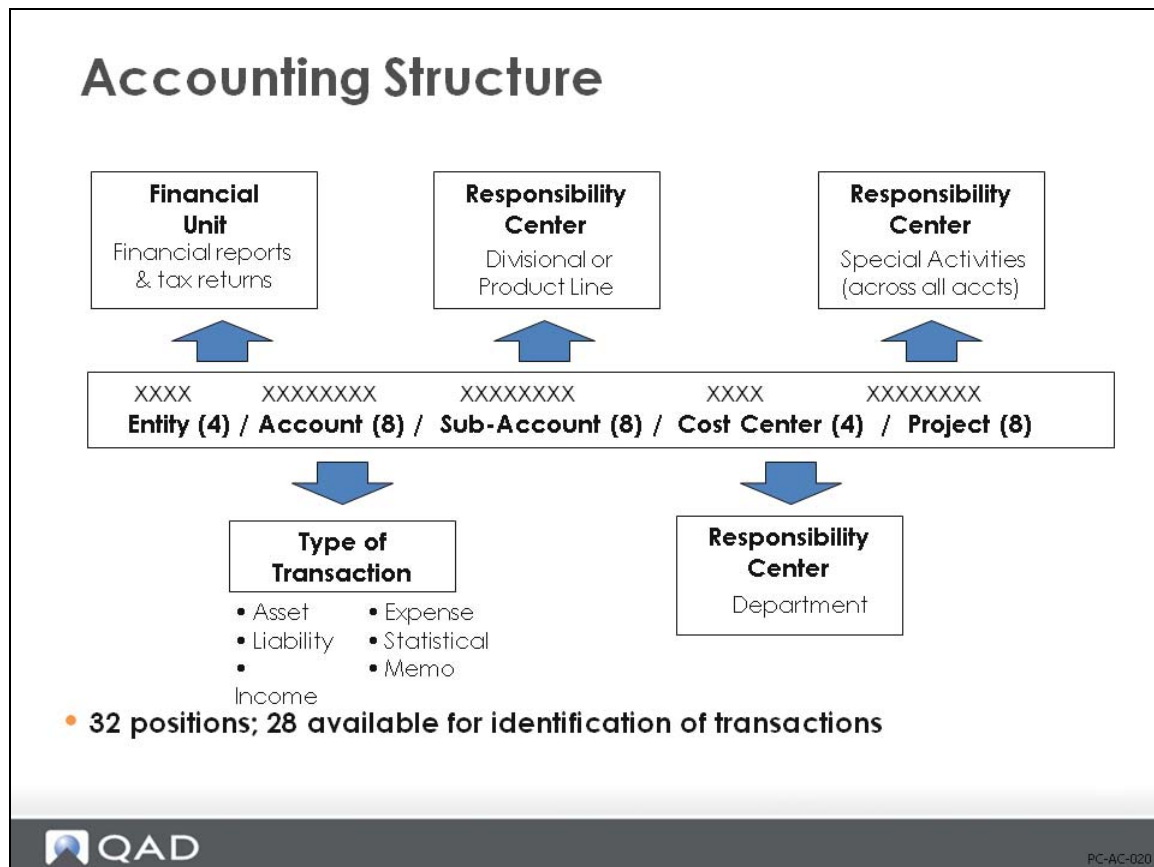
Accounting Structure

**Financial Unit**
Financial reports & tax returns

**Responsibility Center**
Divisional or Product Line

**Responsibility Center**
Special Activities (across all accts)

XXXX XXXXXXXX XXXXXXXX XXXX XXXXXXXX
**Entity (4) / Account (8) / Sub-Account (8) / Cost Center (4) / Project (8)**

**Type of Transaction**
• Asset
• Liability
• Income
• Expense
• Statistical
• Memo

**Responsibility Center**
Department

• 32 positions; 28 available for identification of transactions

QAD

PC-AC-020